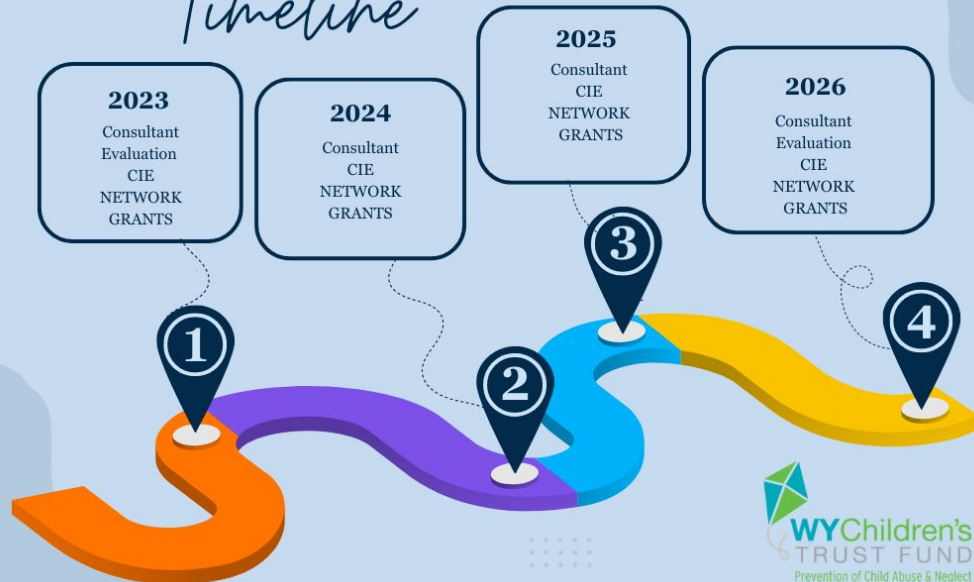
Timeline

2023
Consultant
Evaluation
CIE
NETWORK
GRANTS

2024
Consultant
CIE
NETWORK
GRANTS

2025
Consultant
CIE
NETWORK
GRANTS

2026
Consultant
Evaluation
CIE
NETWORK
GRANTS

1

2

3

4

WY Children's
TRUST FUND
Prevention of Child Abuse & Neglect